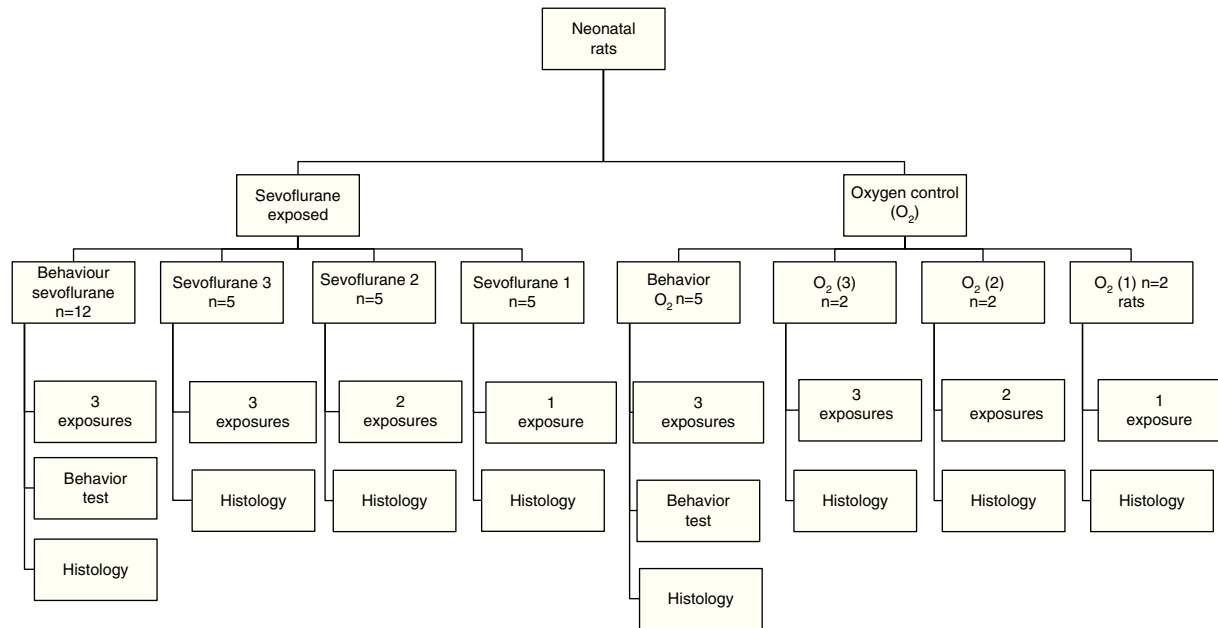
Neonatal rats

Sevoflurane exposed

Oxygen control ($O_2$)

Behaviour sevoflurane n=12

3 exposures

Behavior test

Histology

Sevoflurane 3 n=5

3 exposures

Histology

Sevoflurane 2 n=5

2 exposures

Histology

Sevoflurane 1 n=5

1 exposure

Histology

Behavior $O_2$ n=5

3 exposures

Behavior test

Histology

$O_2$ (3) n=2

3 exposures

Histology

$O_2$ (2) n=2

2 exposures

Histology

$O_2$ (1) n=2 rats

1 exposure

Histology